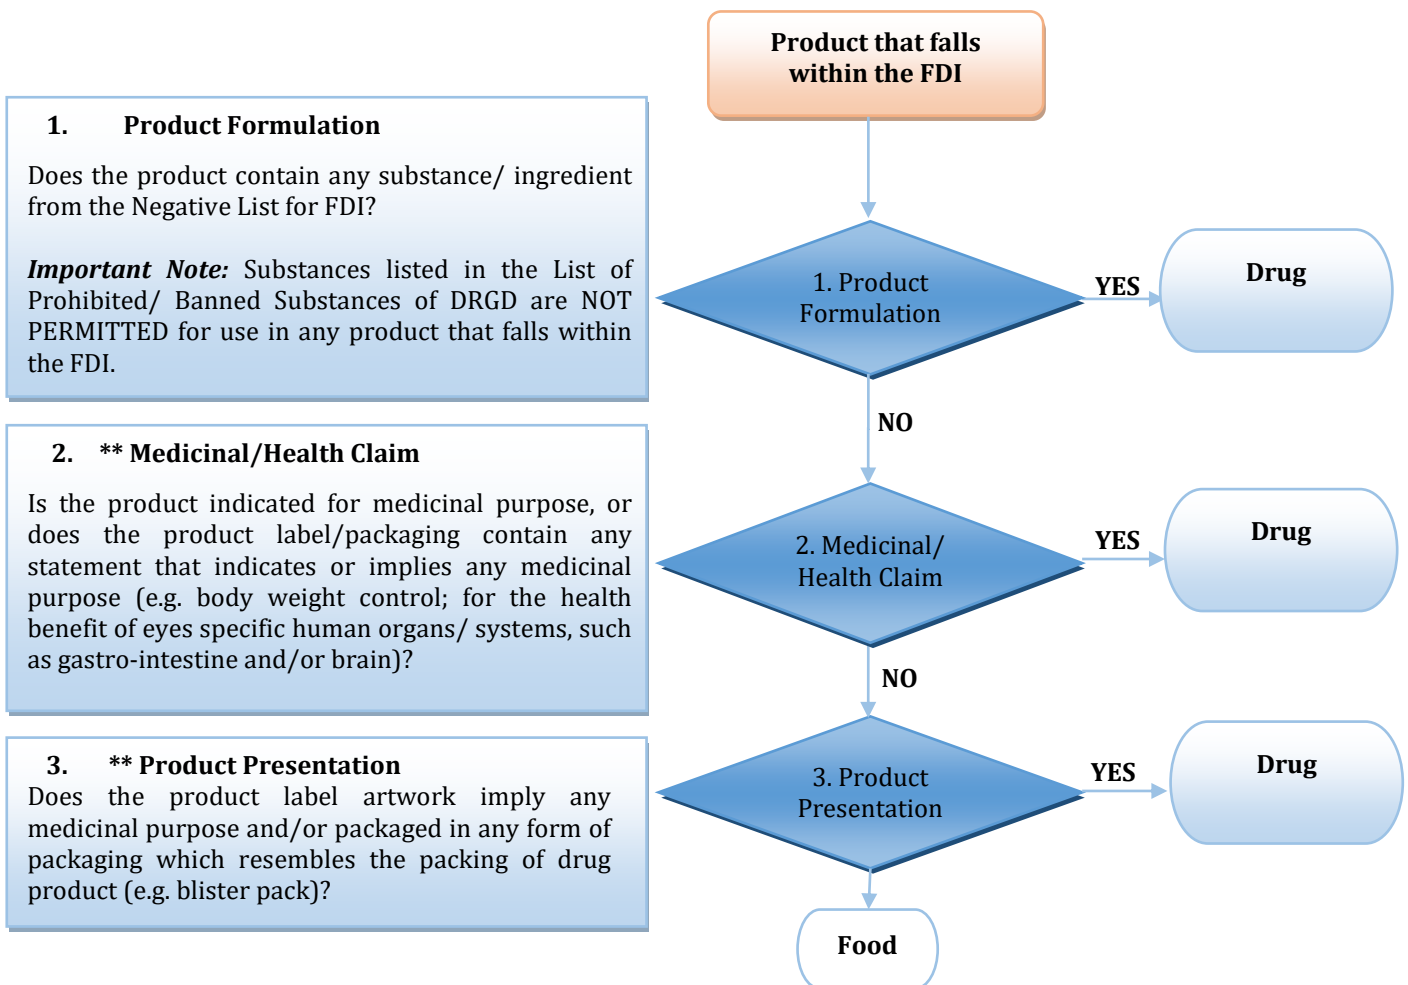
Product that falls within the FDI

1. Product Formulation

Does the product contain any substance/ ingredient from the Negative List for FDI?

*Important Note:* Substances listed in the List of Prohibited/ Banned Substances of DRGD are NOT PERMITTED for use in any product that falls within the FDI.

1. Product Formulation

YES

Drug

NO

2. ** Medicinal/Health Claim

Is the product indicated for medicinal purpose, or does the product label/packaging contain any statement that indicates or implies any medicinal purpose (e.g. body weight control; for the health benefit of eyes specific human organs/ systems, such as gastro-intestine and/or brain)?

2. Medicinal/ Health Claim

YES

Drug

NO

3. ** Product Presentation

Does the product label artwork imply any medicinal purpose and/or packaged in any form of packaging which resembles the packing of drug product (e.g. blister pack)?

3. Product Presentation

YES

Drug

Food